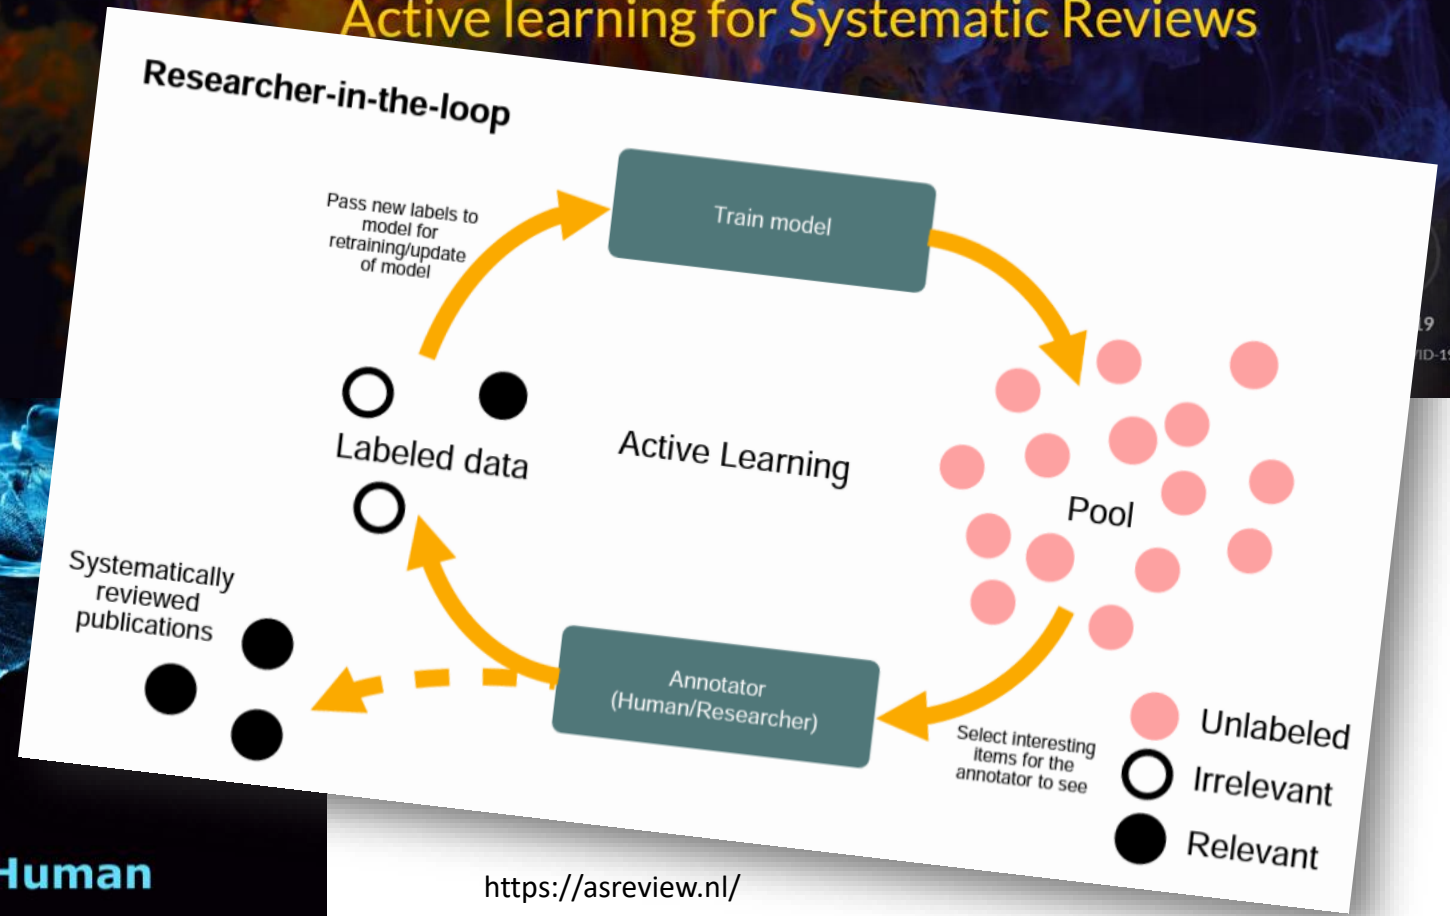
Active learning for Systematic Reviews

Researcher-in-the-loop

Pass new labels to model for retraining/update of model

Train model

Labeled data

Active Learning

Pool

Systematically reviewed publications

Annotator (Human/Researcher)

Select interesting items for the annotator to see

Unlabeled

Irrelevant

Relevant

19

ID-1

Human

https://asreview.nl/